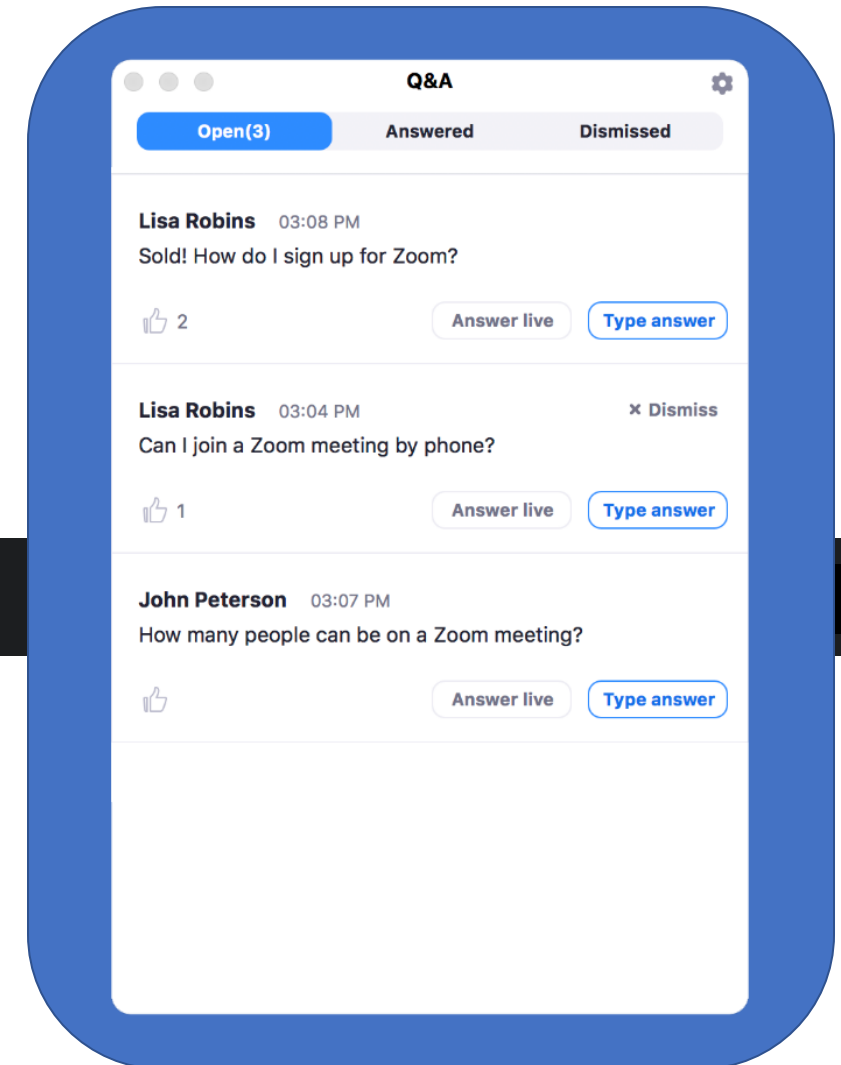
Q&A

Open(3) Answered Dismissed

Lisa Robins 03:08 PM
Sold! How do I sign up for Zoom?

2 Answer live Type answer

Lisa Robins 03:04 PM × Dismiss
Can I join a Zoom meeting by phone?

1 Answer live Type answer

John Peterson 03:07 PM
How many people can be on a Zoom meeting?

Answer live Type answer